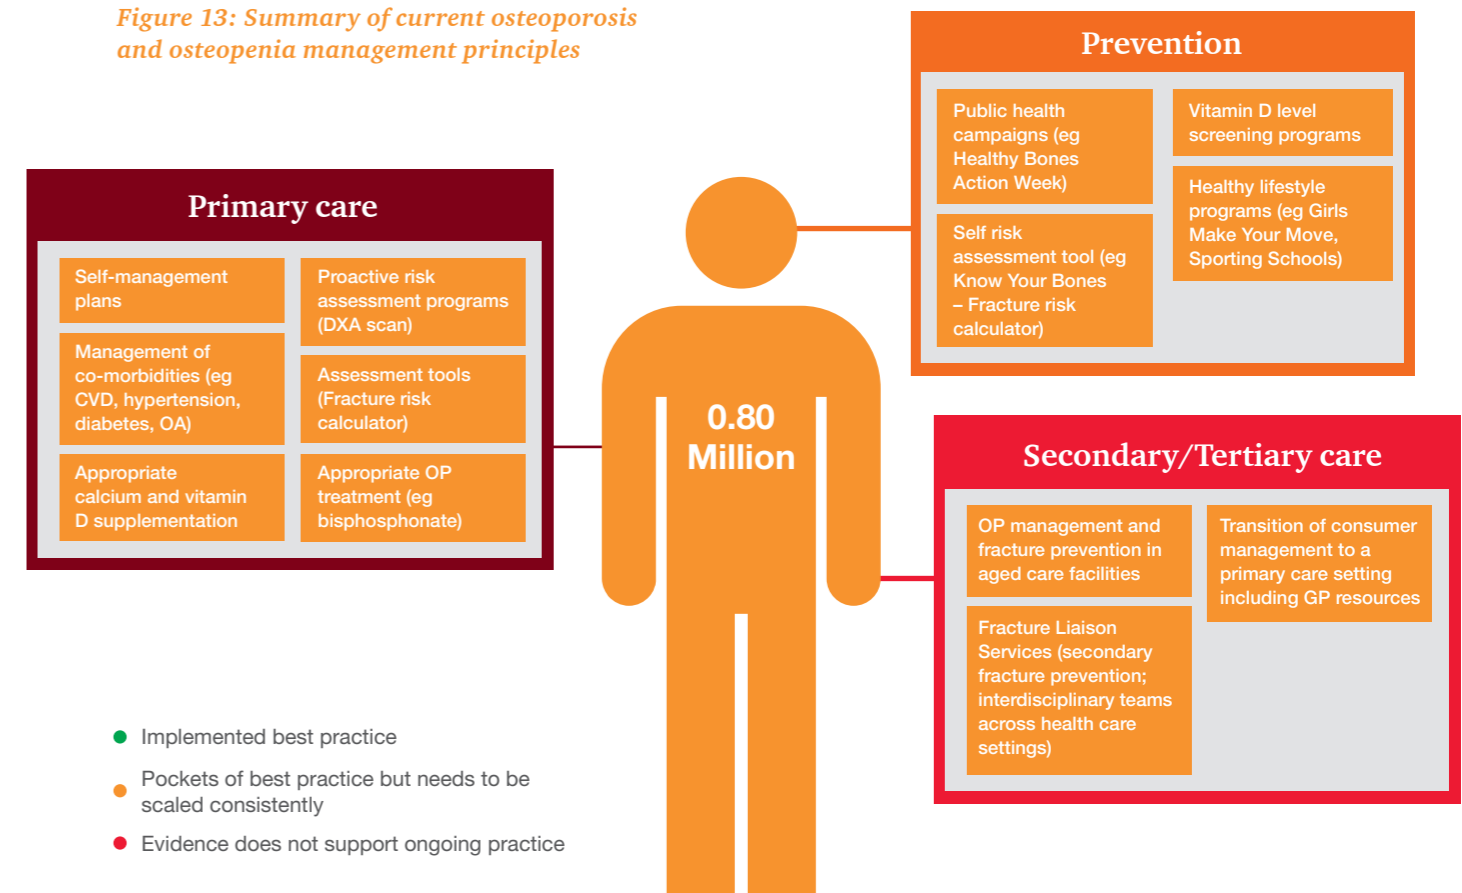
Figure 13: Summary of current osteoporosis and osteopenia management principles

Prevention

Public health campaigns (eg Healthy Bones Action Week)

Vitamin D level screening programs

Self risk assessment tool (eg Know Your Bones – Fracture risk calculator)

Healthy lifestyle programs (eg Girls Make Your Move, Sporting Schools)

Primary care

Self-management plans

Proactive risk assessment programs (DXA scan)

Management of co-morbidities (eg CVD, hypertension, diabetes, OA)

Assessment tools (Fracture risk calculator)

Appropriate calcium and vitamin D supplementation

Appropriate OP treatment (eg bisphosphonate)

0.80 Million

Secondary/Tertiary care

OP management and fracture prevention in aged care facilities

Transition of consumer management to a primary care setting including GP resources

Fracture Liaison Services (secondary fracture prevention; interdisciplinary teams across health care settings)

Implemented best practice

Pockets of best practice but needs to be scaled consistently

Evidence does not support ongoing practice